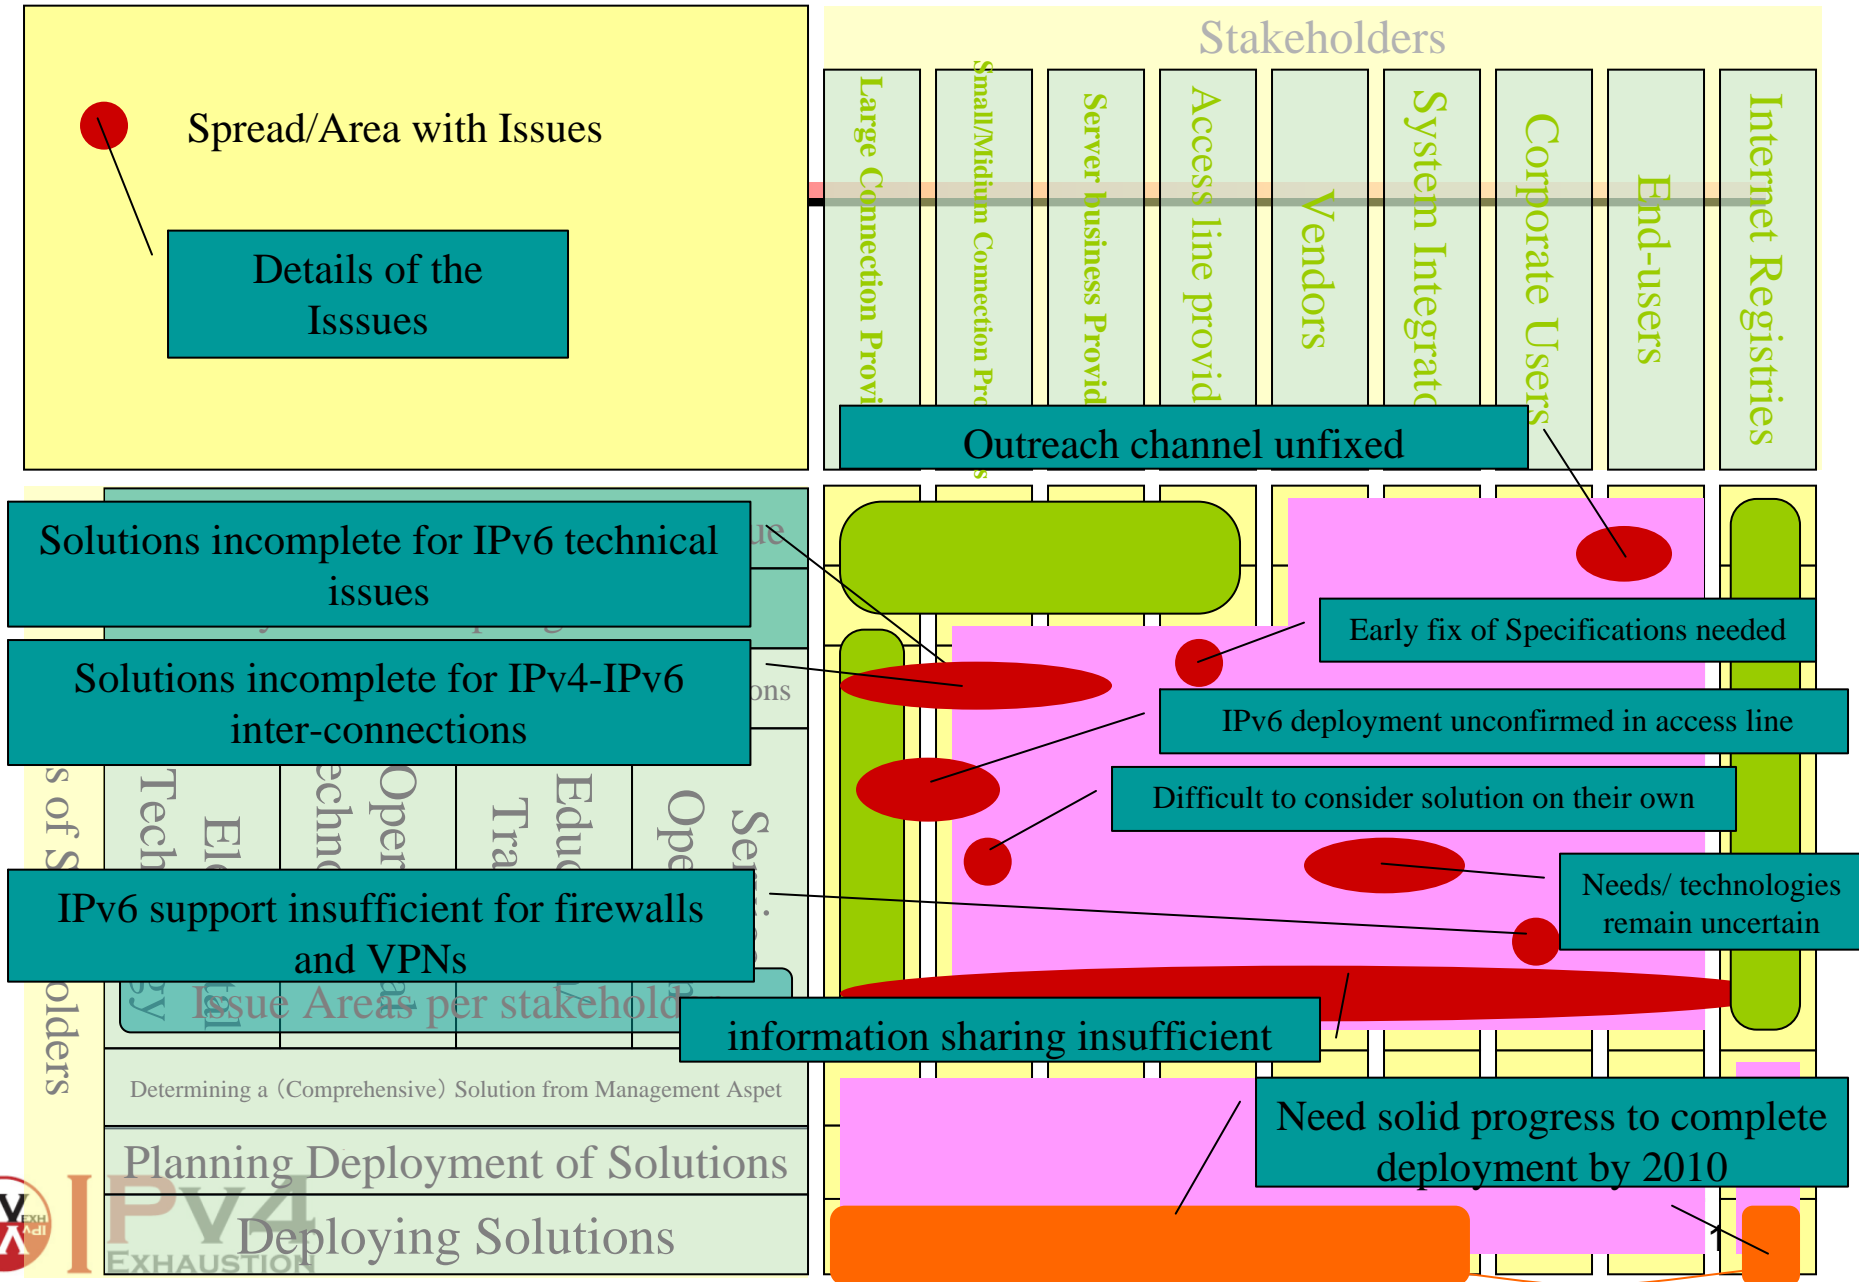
Spread/Area with Issues

Details of the Isssues

Stakeholders

Large Connection Provi

Small/Midium Connection Pro

Server business Provid

Access line provid

Vendors

System Integrato

Corporate Users

End-users

Internet Registries

Outreach channel unfixed

Solutions incomplete for IPv6 technical issues

Solutions incomplete for IPv4-IPv6 inter-connections

Early fix of Specifications needed

IPv6 deployment unconfirmed in access line

Difficult to consider solution on their own

Needs/ technologies remain uncertain

IPv6 support insufficient for firewalls and VPNs

Issue Areas per stakehold

information sharing insufficient

Determining a (Comprehensive) Solution from Management Aspet

Planning Deployment of Solutions

Deploying Solutions

Need solid progress to complete deployment by 2010

IPv4 EXHAUSTION